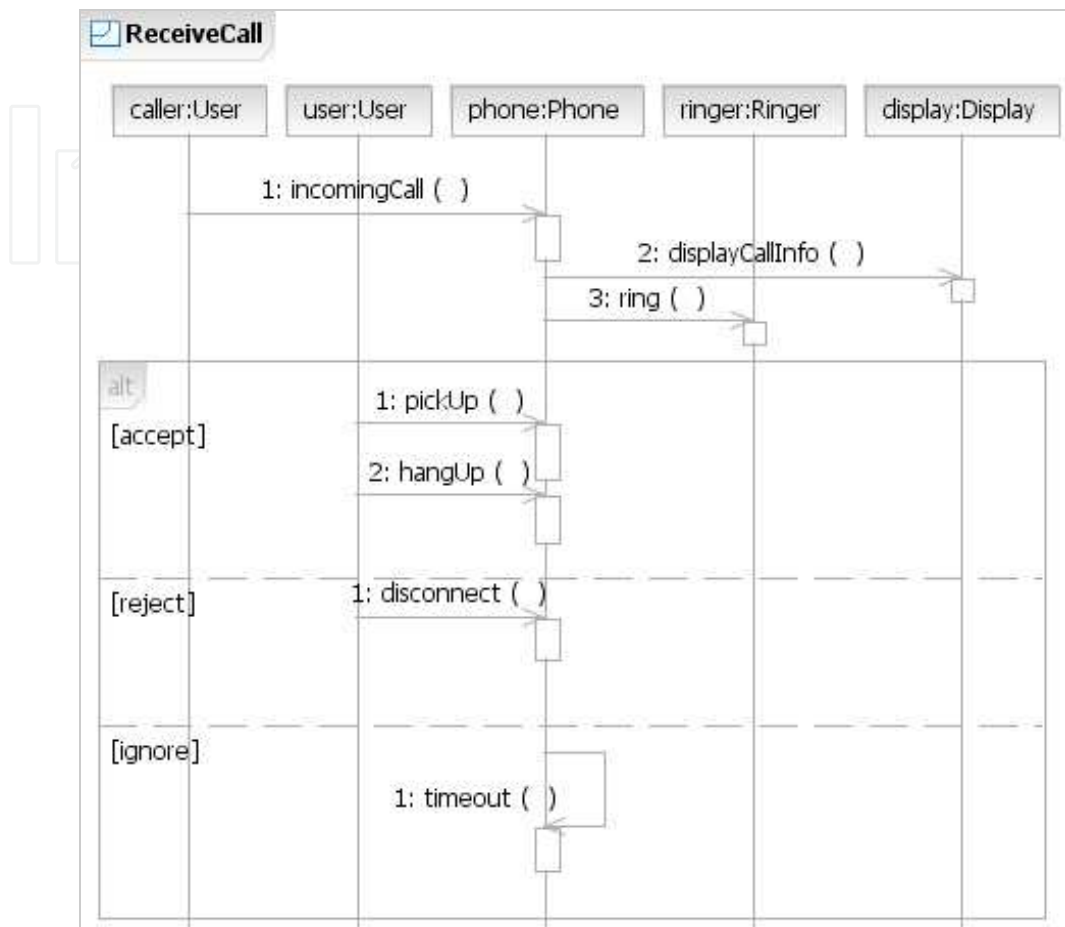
ReceiveCall

caller:User

user:User

phone:Phone

ringer:Ringer

display:Display

1: incomingCall ( )

2: displayCallInfo ( )

3: ring ( )

alt

[accept]

1: pickUp ( )

2: hangUp ( )

[reject]

1: disconnect ( )

[ignore]

1: timeout ( )